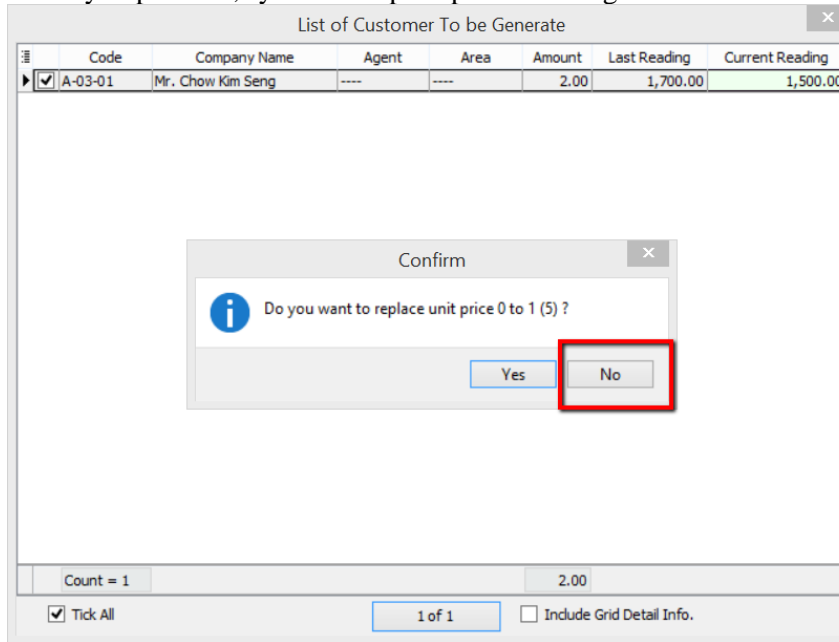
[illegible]

List of Customer To be Generate

| | Code | Company Name | Agent | Area | Amount | Last Reading | Current Reading |
|---|---|---|---|---|---|---|---|
| ☑ | A-03-01 | Mr. Chow Kim Seng | ---- | ---- | 2.00 | 1,700.00 | 1,500.00 |

Confirm

Do you want to replace unit price 0 to 1 (5) ?

Yes

No

Count = 1

2.00

Tick All

1 of 1

Include Grid Detail Info.